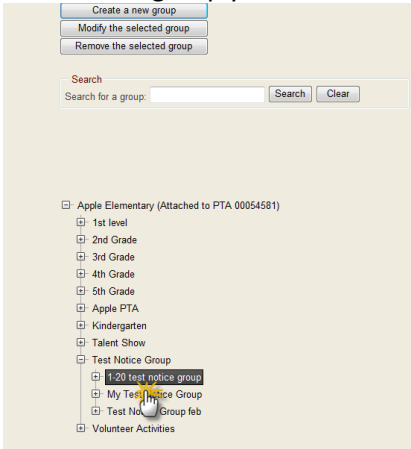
Create a new group

Modify the selected group

Remove the selected group

Search

Search for a group: Search Clear

Apple Elementary (Attached to PTA 00054581)

1st level

2nd Grade

3rd Grade

4th Grade

5th Grade

Apple PTA

Kindergarten

Talent Show

Test Notice Group

1-20 test notice group

My Test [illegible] Group

Test No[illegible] Group feb

Volunteer Activities